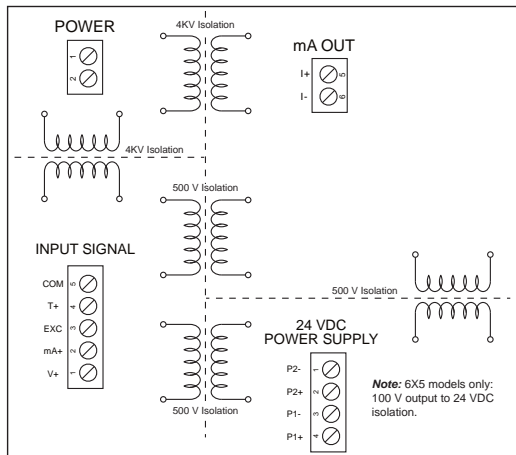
POWER

1

2

4KV Isolation

mA OUT

I+ 5

I- 6

4KV Isolation

500 V Isolation

INPUT SIGNAL

COM 5

T+ 4

EXC 3

mA+ 2

V+ 1

500 V Isolation

24 VDC
POWER SUPPLY

P2- 1

P2+ 2

P1- 3

P1+ 4

500 V Isolation

*Note:* 6X5 models only: 100 V output to 24 VDC isolation.